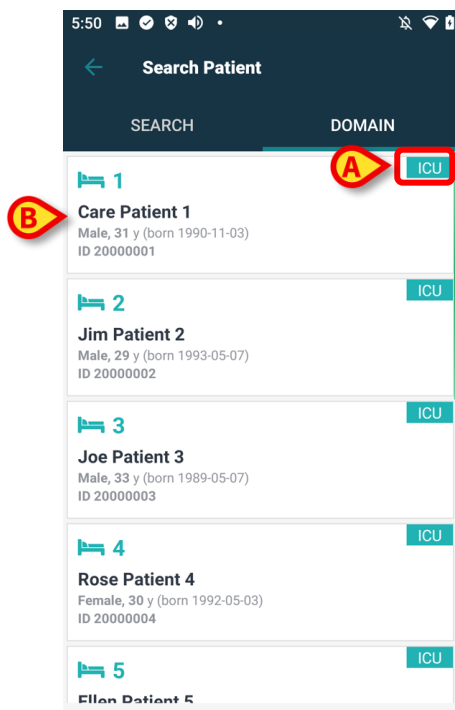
5:50

Search Patient

SEARCH

DOMAIN

A

ICU

1

B

Care Patient 1
Male, 31 y (born 1990-11-03)
ID 20000001

ICU

2

Jim Patient 2
Male, 29 y (born 1993-05-07)
ID 20000002

ICU

3

Joe Patient 3
Male, 33 y (born 1989-05-07)
ID 20000003

ICU

4

Rose Patient 4
Female, 30 y (born 1992-05-03)
ID 20000004

ICU

5

Ellen Patient 5